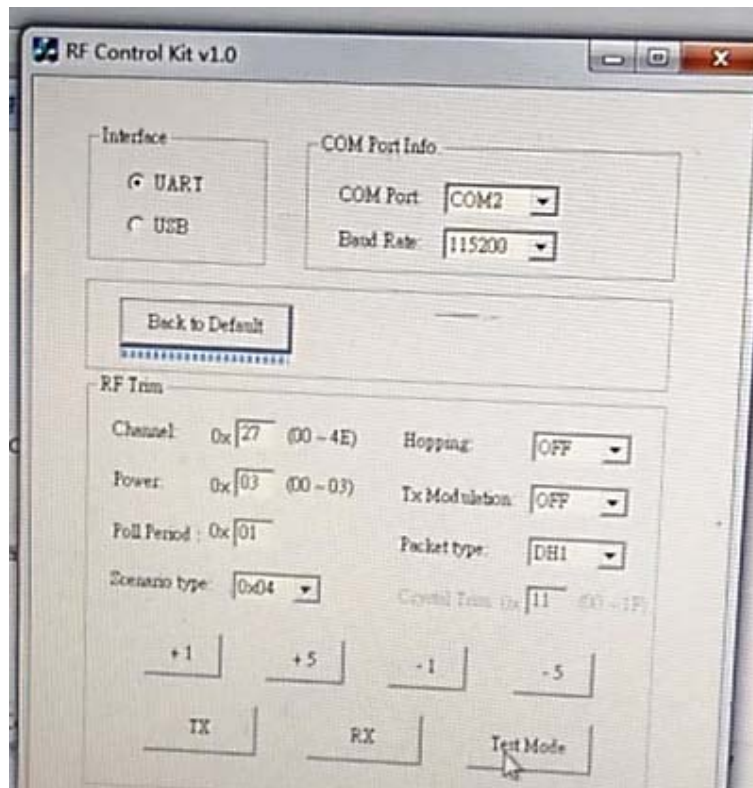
RF Control Kit v1.0

Interface
UART
USB

COM Port Info
COM Port COM2
Baud Rate 115200

Back to Default

RF Trim
Channel 0x 27 (00 ~ 4E)
Power 0x 03 (00 ~ 03)
Poll Period : 0x 01
Scenario type 0x04
Hopping OFF
Tx Modulation OFF
Packet type DH1
Crystal Trim 0x 11 (00 ~ 1F)

+1
+5
-1
-5

TX
RX
Test Mode